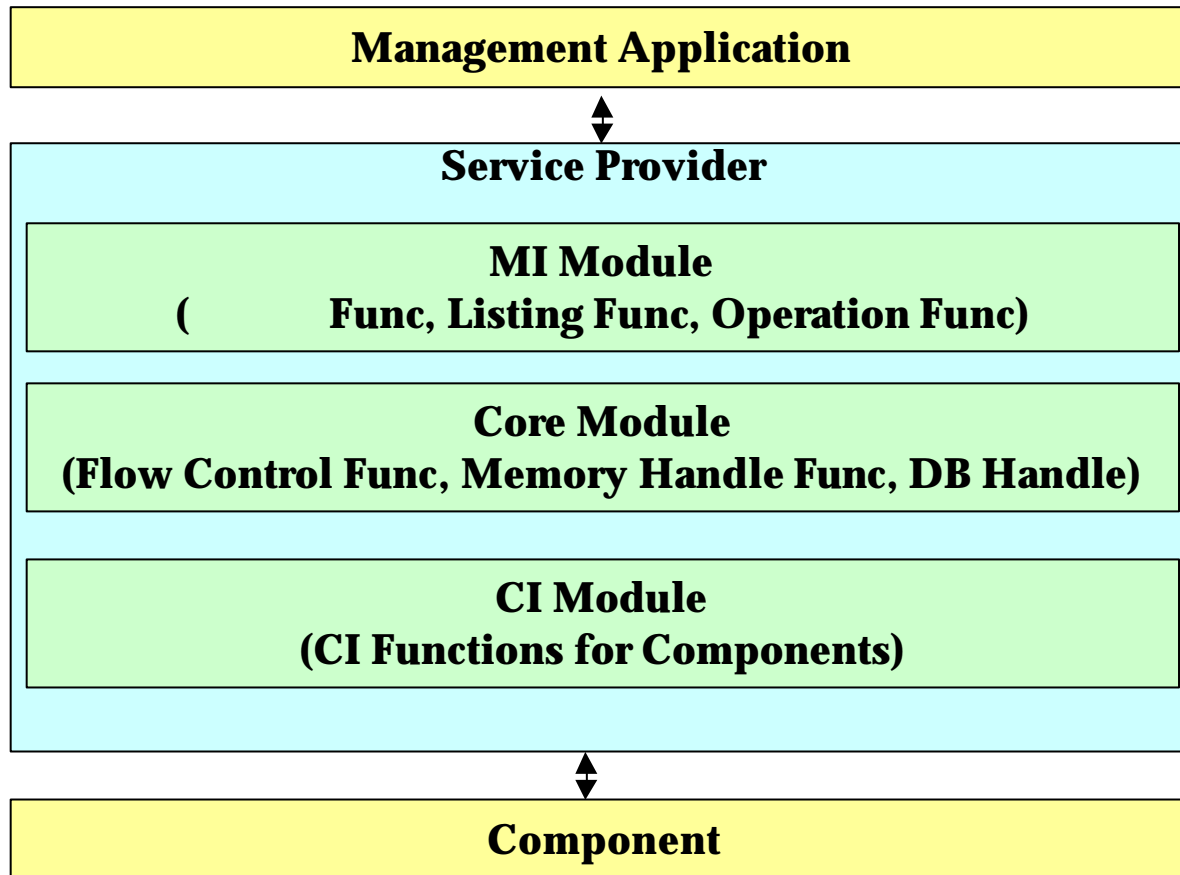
Management Application

Service Provider

MI Module
( Func, Listing Func, Operation Func)

Core Module
(Flow Control Func, Memory Handle Func, DB Handle)

CI Module
(CI Functions for Components)

Component